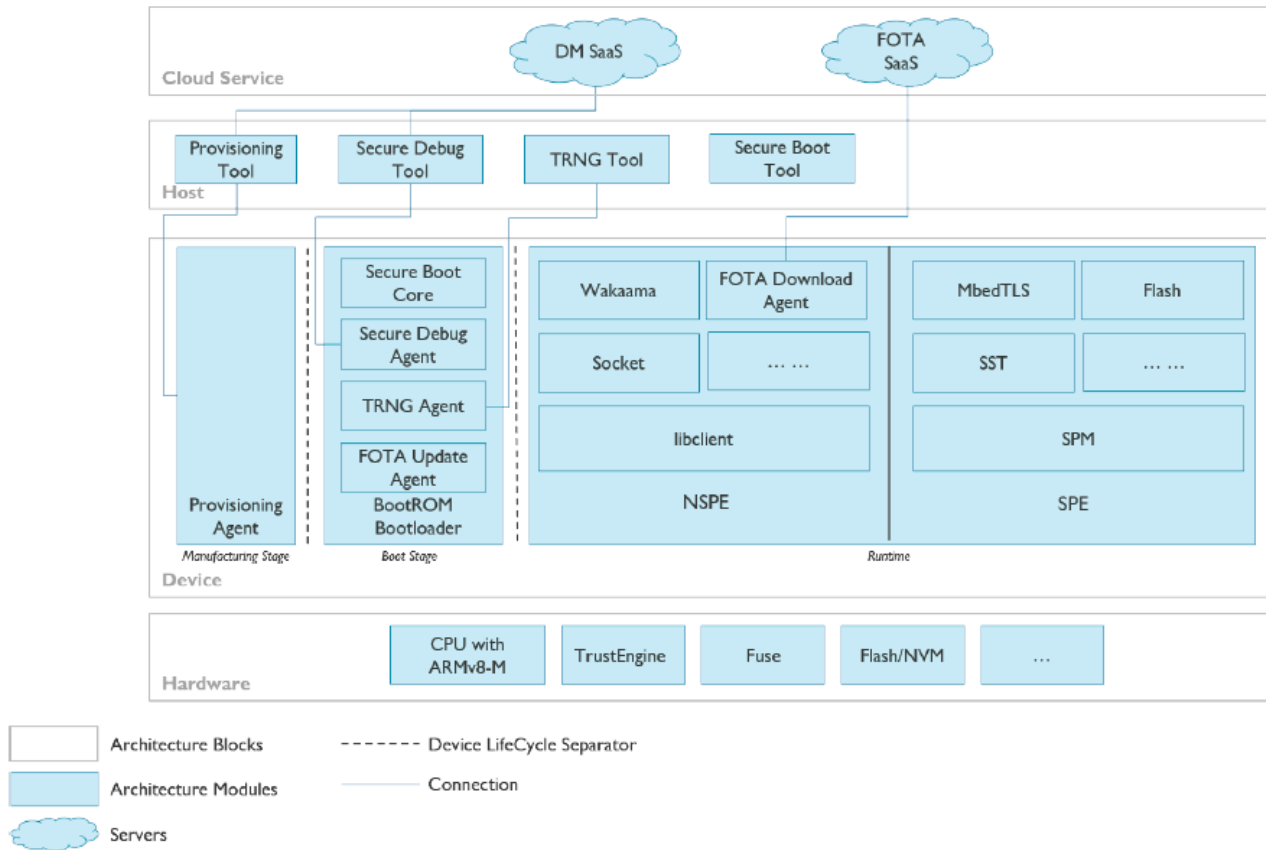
DM SaaS

FOTA SaaS

Cloud Service

Provisioning Tool

Secure Debug Tool

TRNG Tool

Secure Boot Tool

Host

Provisioning Agent

Secure Boot Core

Secure Debug Agent

TRNG Agent

FOTA Update Agent

BootROM Bootloader

Wakaama

FOTA Download Agent

Socket

… …

libclient

NSPE

MbedTLS

Flash

SST

… …

SPM

SPE

Manufacturing Stage

Boot Stage

Runtime

Device

CPU with ARMv8-M

TrustEngine

Fuse

Flash/NVM

…

Hardware

Architecture Blocks

Architecture Modules

Servers

Device LifeCycle Separator

Connection